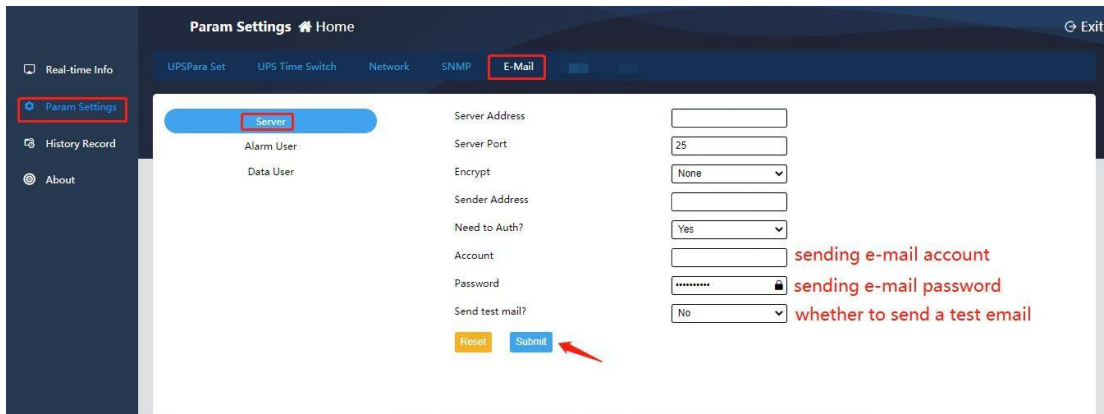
Param Settings Home

Exit

Real-time Info

Param Settings

History Record

About

UPSPara Set

UPS Time Switch

Network

SNMP

E-Mail

Server

Alarm User

Data User

Server Address

Server Port 25

Encrypt None

Sender Address

Need to Auth? Yes

Account sending e-mail account

Password •••••••••• sending e-mail password

Send test mail? No whether to send a test email

Reset

Submit